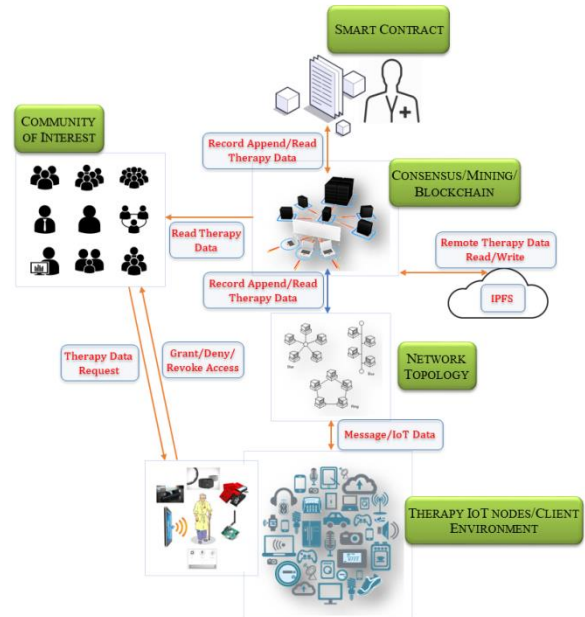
Smart Contract

Community of Interest

Record Append/Read Therapy Data

Consensus/Mining/ Blockchain

Read Therapy Data

Remote Therapy Data Read/Write

Record Append/Read Therapy Data

IPFS

Network Topology

Therapy Data Request

Grant/Deny/ Revoke Access

Message/IoT Data

Therapy IoT nodes/Client Environment